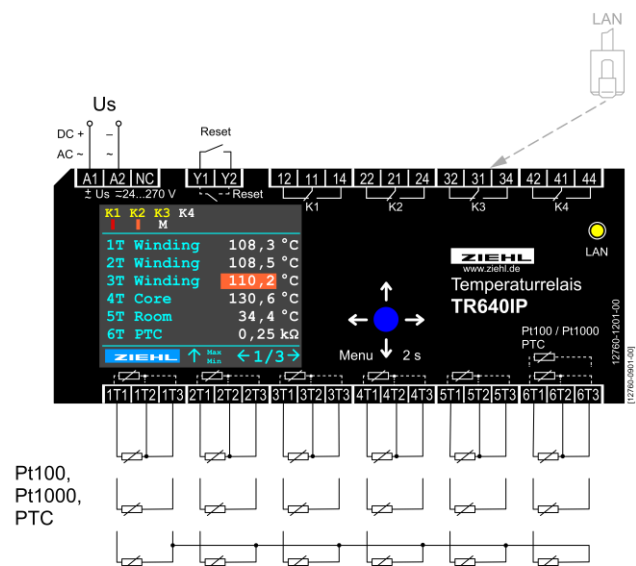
LAN

Us

DC + –
AC ~ ~

Reset

A1 A2 NC Y1 Y2 12 11 14 22 21 24 32 31 34 42 41 44
± Us =24...270 V Reset
K1 K2 K3 K4

K1 K2 K3 K4
M

1T Winding 108,3 °C
2T Winding 108,5 °C
3T Winding 110,2 °C
4T Core 130,6 °C
5T Room 34,4 °C
6T PTC 0,25 kΩ

ZIEHL Max Min 1/3

LAN

ZIEHL
www.ziehl.de
Temperaturrelais
TR640IP

Menu 2 s

Pt100 / Pt1000
PTC

12760-1201-00
[12760-0901-00]

1T1 1T2 1T3 2T1 2T2 2T3 3T1 3T2 3T3 4T1 4T2 4T3 5T1 5T2 5T3 6T1 6T2 6T3

Pt100,
Pt1000,
PTC